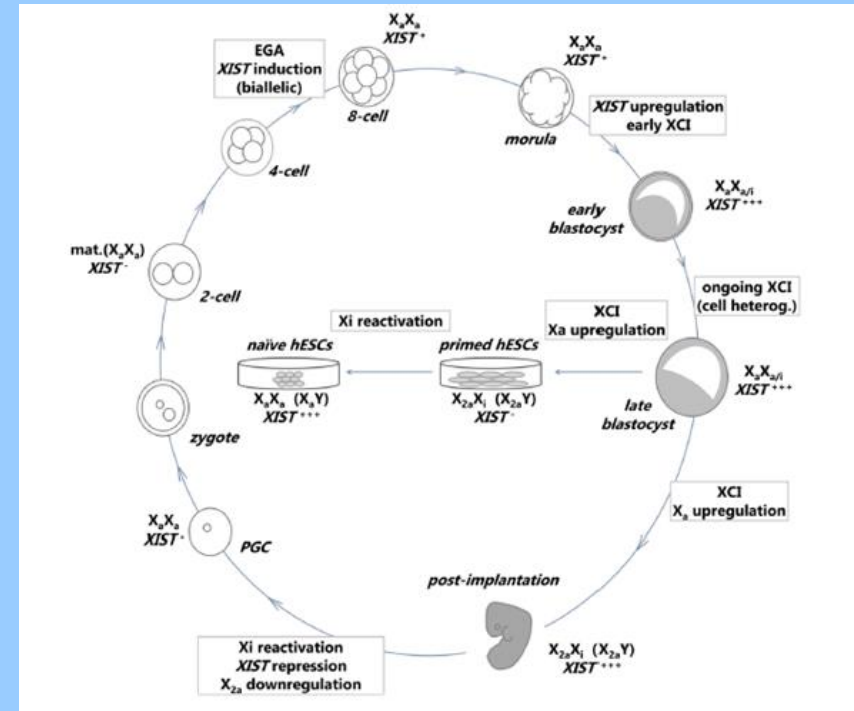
EGA
*XIST* induction
(biallelic)

$X_aX_a$
*XIST*$^+$

8-cell

$X_aX_a$
*XIST*$^+$

morula

*XIST* upregulation
early XCI

$X_aX_{a/i}$
*XIST*$^{+++}$

early
blastocyst

4-cell

mat.($X_aX_a$)
*XIST*$^-$

2-cell

ongoing XCI
(cell heterog.)

Xi reactivation

naive hESCs

$X_aX_a$ ($X_aY$)
*XIST*$^{+++}$

XCI
Xa upregulation

primed hESCs

$X_{2a}X_i$ ($X_{2a}Y$)
*XIST*$^-$

$X_aX_{a/i}$
*XIST*$^{+++}$

late
blastocyst

zygote

$X_aX_a$
*XIST*$^+$

PGC

XCI
$X_a$ upregulation

post-implantation

Xi reactivation
*XIST* repression
$X_{2a}$ downregulation

$X_{2a}X_i$ ($X_{2a}Y$)
*XIST*$^{+++}$